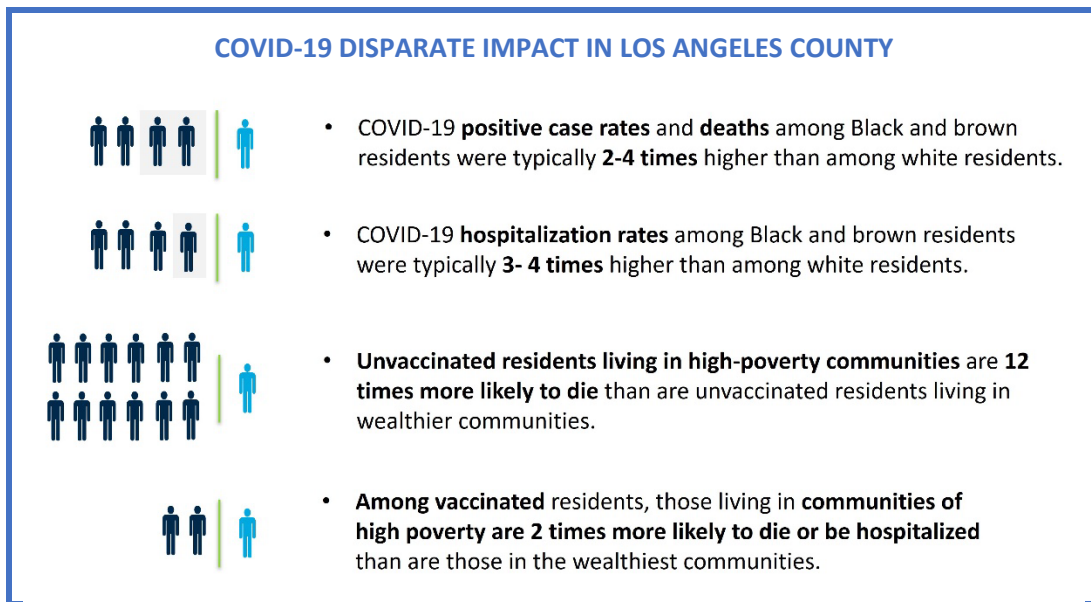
COVID-19 DISPARATE IMPACT IN LOS ANGELES COUNTY

• COVID-19 positive case rates and deaths among Black and brown residents were typically 2-4 times higher than among white residents.

• COVID-19 hospitalization rates among Black and brown residents were typically 3- 4 times higher than among white residents.

• Unvaccinated residents living in high-poverty communities are 12 times more likely to die than are unvaccinated residents living in wealthier communities.

• Among vaccinated residents, those living in communities of high poverty are 2 times more likely to die or be hospitalized than are those in the wealthiest communities.